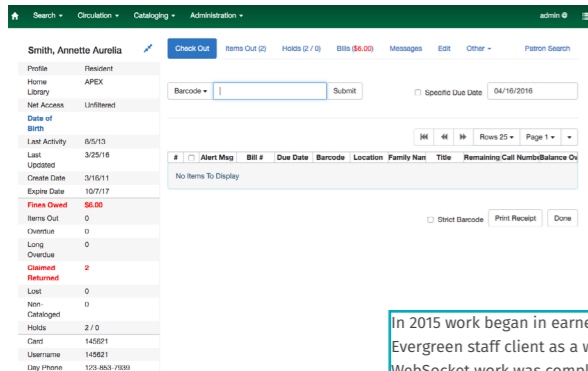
Search ▾ Circulation ▾ Cataloging ▾ Administration ▾ admin ⚙

Smith, Annette Aurelia

| | |
|---|---|
| Profile | Resident |
| Home Library | APEX |
| Net Access | Unfiltered |
| Date of Birth | |
| Last Activity | 6/5/13 |
| Last Updated | 3/25/16 |
| Create Date | 3/16/11 |
| Expire Date | 10/7/17 |
| Fines Owed | $6.00 |
| Items Out | 0 |
| Overdue | 0 |
| Long Overdue | 0 |
| Claimed Returned | 2 |
| Lost | 0 |
| Non-Cataloged | 0 |
| Holds | 2 / 0 |
| Card | 145621 |
| Username | 145621 |
| Day Phone | 123-853-7939 |

Check Out Items Out (2) Holds (2 / 0) Bills ($6.00) Messages Edit Other ▾ Patron Search

Barcode ▾ Submit Specific Due Date 04/16/2016

Rows 25 ▾ Page 1 ▾

| # | | Alert Msg | Bill # | Due Date | Barcode | Location | Family Nan | Title | Remaining | Call Numb | Balance Ov |
|---|---|---|---|---|---|---|---|---|---|---|---|
| No Items To Display | | | | | | | | | | | |

Strict Barcode Print Receipt Done

In 2015 work began in earne
Evergreen staff client as a w
WebSocket work was compl